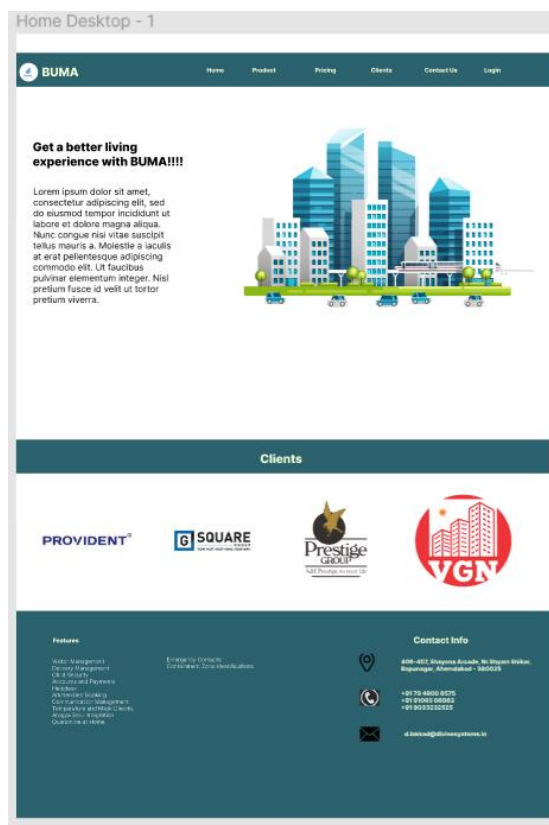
Home Desktop - 1

BUMA

Home Product Pricing Clients Contact Us Login

Get a better living experience with BUMA!!!!

Lorem ipsum dolor sit amet, consectetur adipiscing elit, sed do eiusmod tempor incididunt ut labore et dolore magna aliqua. Nunc congue nisi vitae suscipit tellus mauris a. Molestie a iaculis at erat pellentesque adipiscing commodo elit. Ut faucibus pulvinar elementum integer. Nisl pretium fusce id velit ut tortor pretium viverra.

Clients

PROVIDENT

G SQUARE

Prestige GROUP

VGN

Features

Visitor Management
Delivery Management
Child Security
Accounts and Payments
Helpdesk
Amenities Booking
Communication Management
Temperature and Mask Checks
Aroggya Setu Integration
Quarantine at Home

Emergency Contacts
Contactless Zone Notifications

Contact Info

406-407, Shayona Arcade, Nr Shyam Shikar, Bapunagar, Ahmedabad - 380025

+91 79 4800 6575
+91 91063 06063
+91 9033232525

d.bakod@divinesystems.in